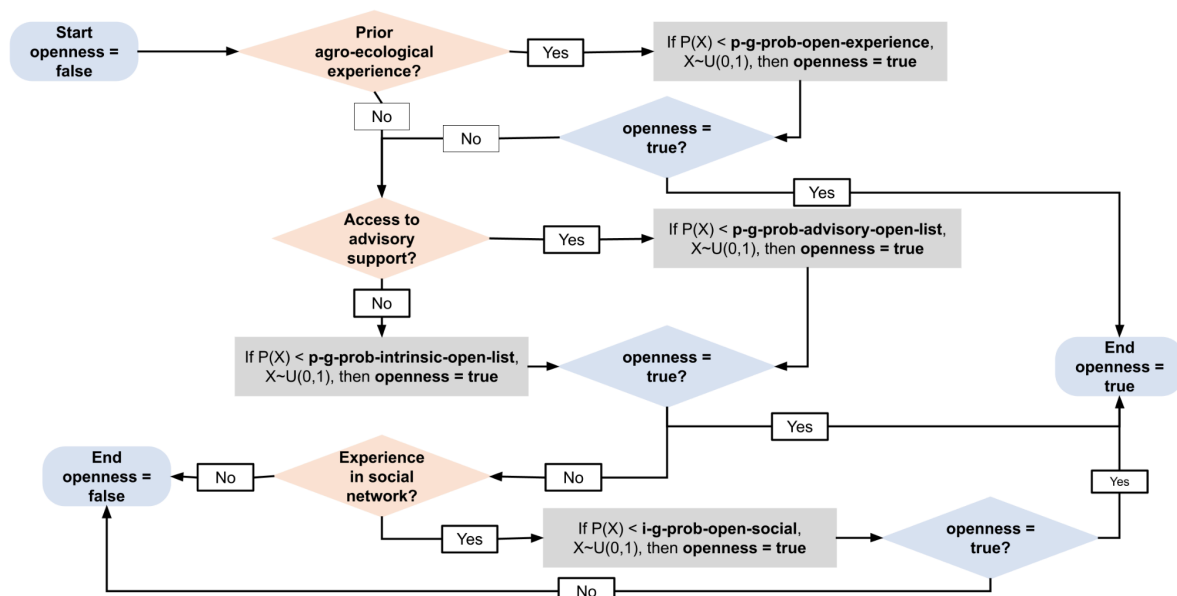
Start openness = false

Prior agro-ecological experience?

Yes

If P(X) < **p-g-prob-open-experience**, X~U(0,1), then **openness = true**

No

No

openness = true?

Yes

Access to advisory support?

Yes

If P(X) < **p-g-prob-advisory-open-list**, X~U(0,1), then **openness = true**

No

If P(X) < **p-g-prob-intrinsic-open-list**, X~U(0,1), then **openness = true**

openness = true?

End openness = true

Yes

End openness = false

No

Experience in social network?

No

Yes

Yes

If P(X) < **i-g-prob-open-social**, X~U(0,1), then **openness = true**

openness = true?

No